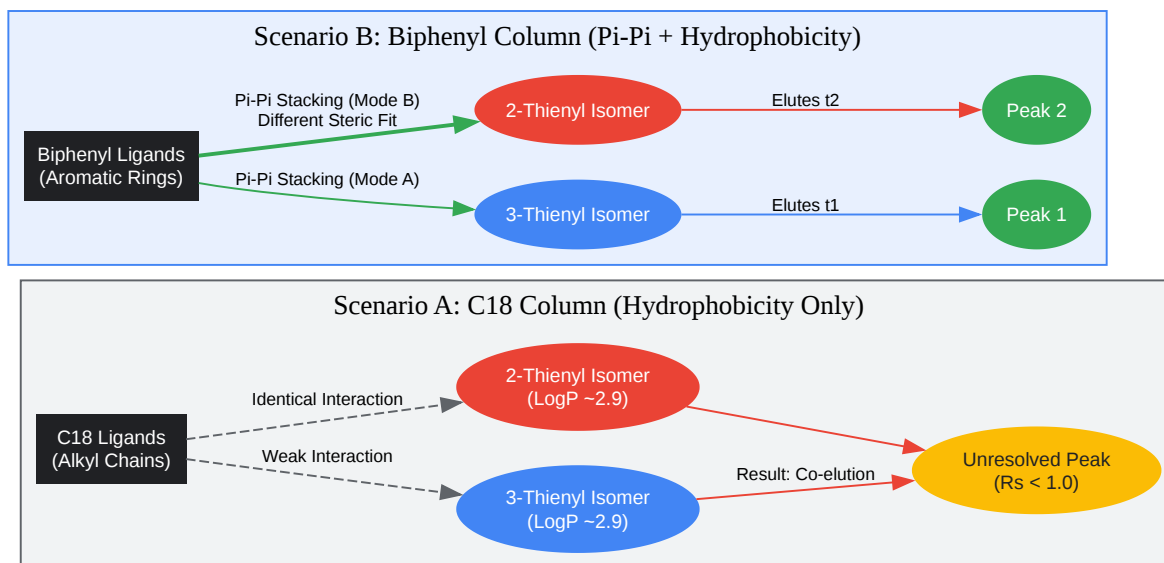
Scenario B: Biphenyl Column (Pi-Pi + Hydrophobicity)

Biphenyl Ligands
(Aromatic Rings)

Pi-Pi Stacking (Mode B)
Different Steric Fit

2-Thienyl Isomer

Elutes t2

Peak 2

Pi-Pi Stacking (Mode A)

3-Thienyl Isomer

Elutes t1

Peak 1

Scenario A: C18 Column (Hydrophobicity Only)

C18 Ligands
(Alkyl Chains)

Identical Interaction

2-Thienyl Isomer
(LogP ~2.9)

Weak Interaction

3-Thienyl Isomer
(LogP ~2.9)

Result: Co-elution

Unresolved Peak
(Rs < 1.0)